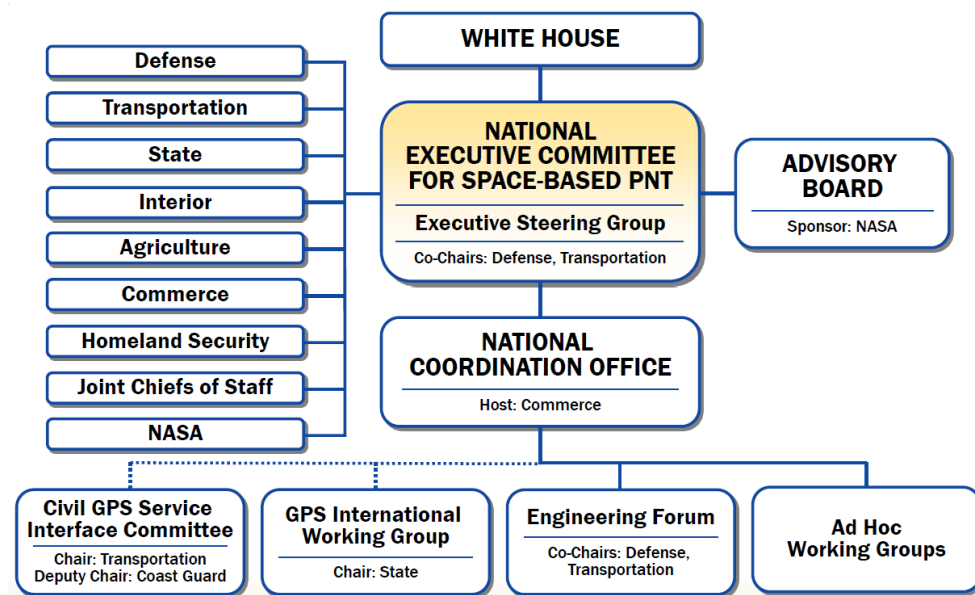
WHITE HOUSE

Defense

Transportation

State

Interior

Agriculture

Commerce

Homeland Security

Joint Chiefs of Staff

NASA

NATIONAL EXECUTIVE COMMITTEE FOR SPACE-BASED PNT

Executive Steering Group

Co-Chairs: Defense, Transportation

ADVISORY BOARD

Sponsor: NASA

NATIONAL COORDINATION OFFICE

Host: Commerce

Civil GPS Service Interface Committee

Chair: Transportation
Deputy Chair: Coast Guard

GPS International Working Group

Chair: State

Engineering Forum

Co-Chairs: Defense, Transportation

Ad Hoc Working Groups